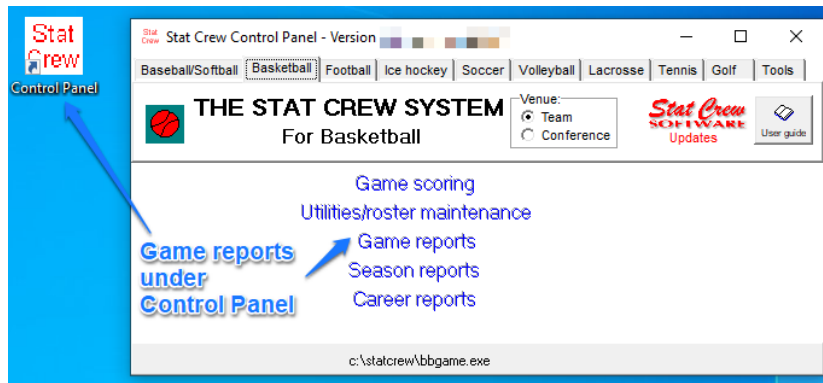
Stat Crew
Control Panel

Stat Crew
Stat Crew Control Panel - Version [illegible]

Baseball/Softball | Basketball | Football | Ice hockey | Soccer | Volleyball | Lacrosse | Tennis | Golf | Tools

THE STAT CREW SYSTEM
For Basketball

Venue:
Team
Conference

Stat Crew
SOFTWARE
Updates

User guide

Game scoring
Utilities/roster maintenance
Game reports
Season reports
Career reports

Game reports under Control Panel

c:\statcrew\bbgame.exe